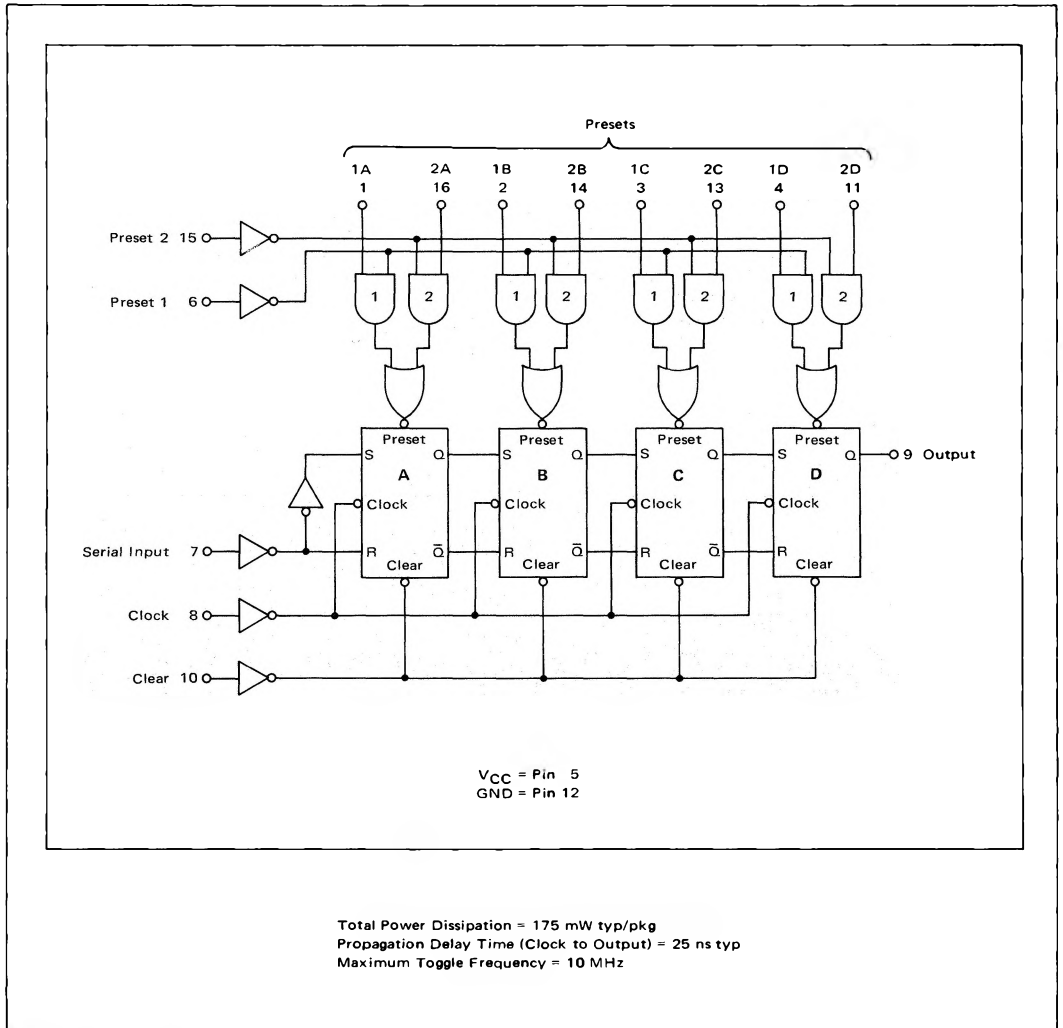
Presets

1A 1 2A 16 1B 2 2B 14 1C 3 2C 13 1D 4 2D 11

Preset 2 15

Preset 1 6

1 2 1 2 1 2 1 2

Preset S Q A Clock R $\overline{Q}$ Clear

Preset S Q B Clock R $\overline{Q}$ Clear

Preset S Q C Clock R $\overline{Q}$ Clear

Preset S Q D Clock R Clear

9 Output

Serial Input 7

Clock 8

Clear 10

$V_{CC}$ = Pin 5
GND = Pin 12

Total Power Dissipation = 175 mW typ/pkg
Propagation Delay Time (Clock to Output) = 25 ns typ
Maximum Toggle Frequency = 10 MHz